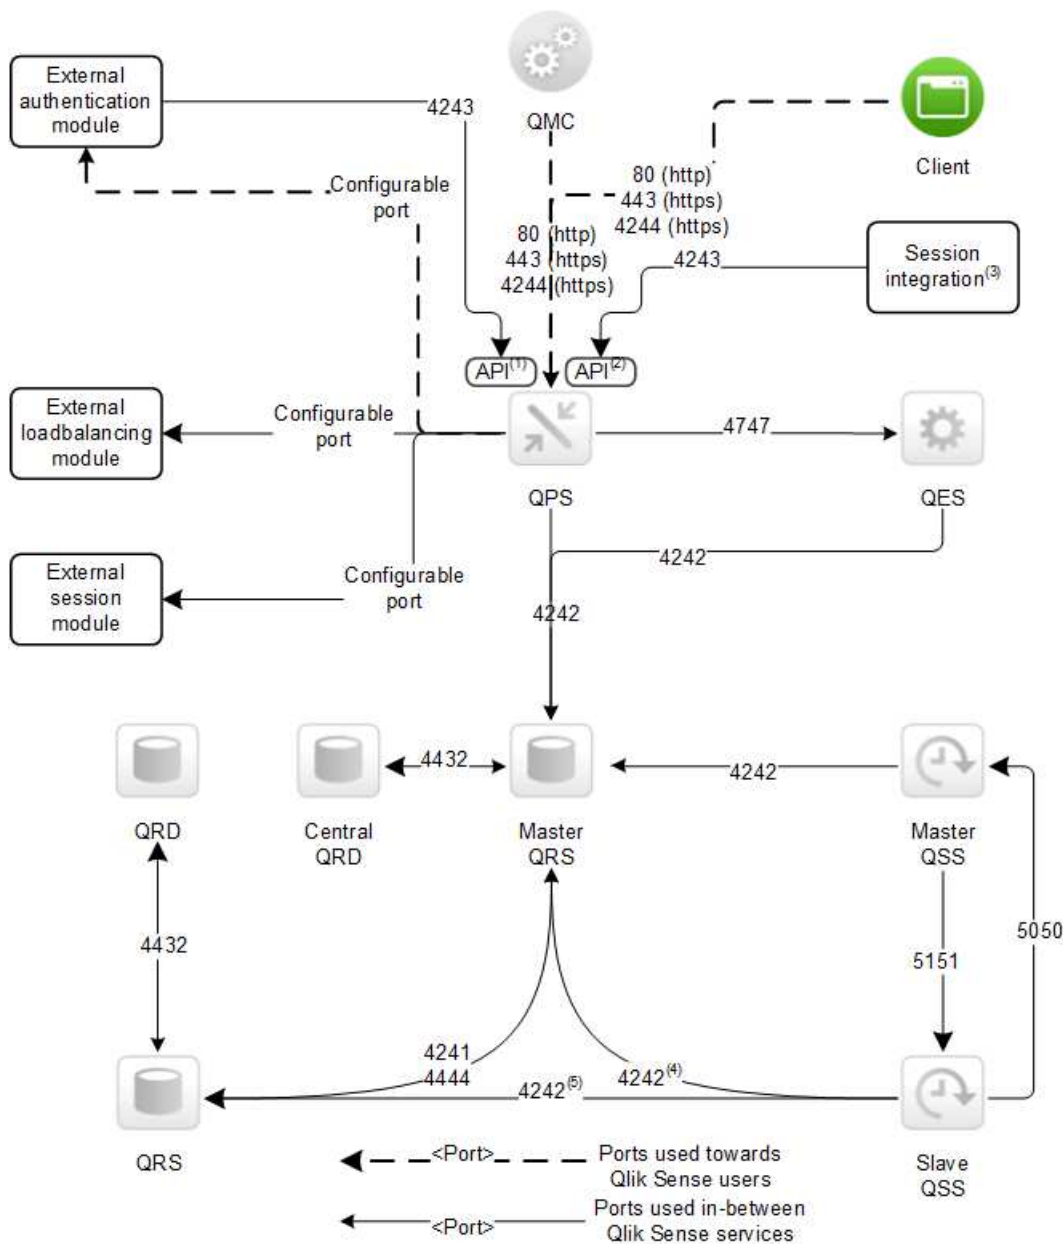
External authentication module

4243

QMC

Client

Configurable port

80 (http)
443 (https)
4244 (https)

80 (http)
443 (https)
4244 (https)

4243

Session integration$^{(3)}$

API$^{(1)}$

API$^{(2)}$

External loadbalancing module

Configurable port

4747

QPS

QES

4242

External session module

Configurable port

4242

4432

4242

QRD

Central QRD

Master QRS

Master QSS

4432

5151

5050

4241
4444

4242$^{(5)}$

4242$^{(4)}$

QRS

Slave QSS

<Port>

Ports used towards Qlik Sense users

<Port>

Ports used in-between Qlik Sense services